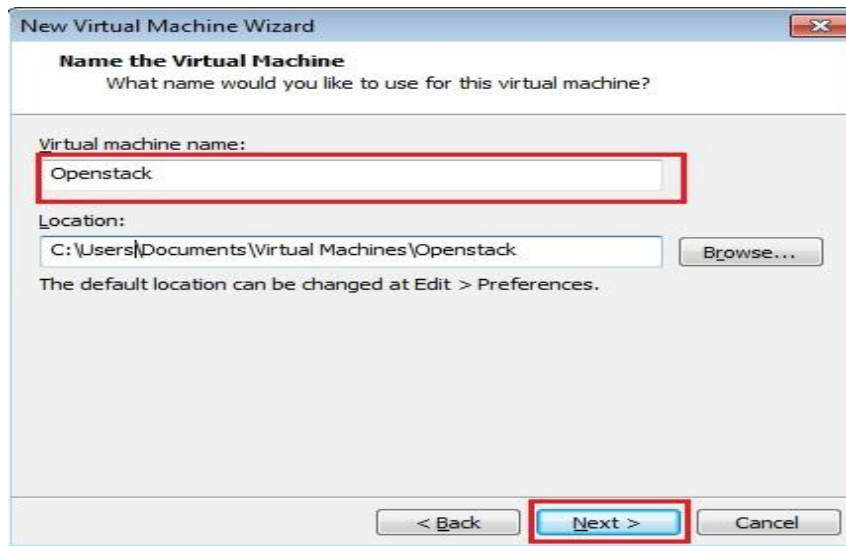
New Virtual Machine Wizard

Name the Virtual Machine
What name would you like to use for this virtual machine?

Virtual machine name:
Openstack

Location:
C:\Users\Documents\Virtual Machines\Openstack

Browse...

The default location can be changed at Edit > Preferences.

< Back
Next >
Cancel